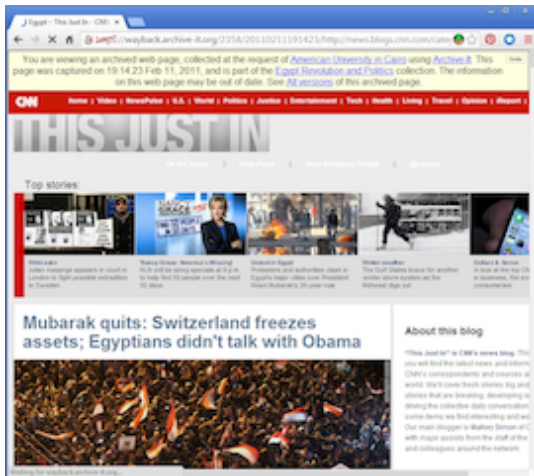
Egypt – This Just In – CNN ×

https://wayback.archive-it.org/2358/20110211191423/http://news.blogs.cnn.com/cate

You are viewing an archived web page, collected at the request of American University in Cairo using Archive-It. This page was captured on 19:14:23 Feb 11, 2011, and is part of the Egypt Revolution and Politics collection. The information on this web page may be out of date. See All versions of this archived page.

Hide

CNN Home | Video | NewsPulse | U.S. | World | Politics | Justice | Entertainment | Tech | Health | Living | Travel | Opinion | Report

THIS JUST IN

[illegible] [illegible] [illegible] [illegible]

Top stories:

WikiLeaks
Julian Assange appears in court in London to fight possible extradition to Sweden

'Nancy Grace: America's Missing'
HLN will be airing specials at 8 p.m. to help find 50 people over the next 50 days

Unrest in Egypt
Protesters and authorities clash in Egypt's major cities over President Hosni Mubarak's 30-year rule

Winter weather
The Gulf States brace for another winter storm system as the Midwest digs out

Dollars & Sense
A look at the top C in business, the ec consumerism

Mubarak quits: Switzerland freezes assets; Egyptians didn't talk with Obama

About this blog

"This Just In" is CNN's news blog. This you will find the latest news and inform CNN's correspondents and sources a world. We'll cover fresh stories big and stories that are breaking, developing a driving the collective daily conversation some items we find interesting and we Our main blogger is Mallory Simon of C with major assists from the staff of the and colleagues around the network.

Waiting for wayback.archive-it.org...